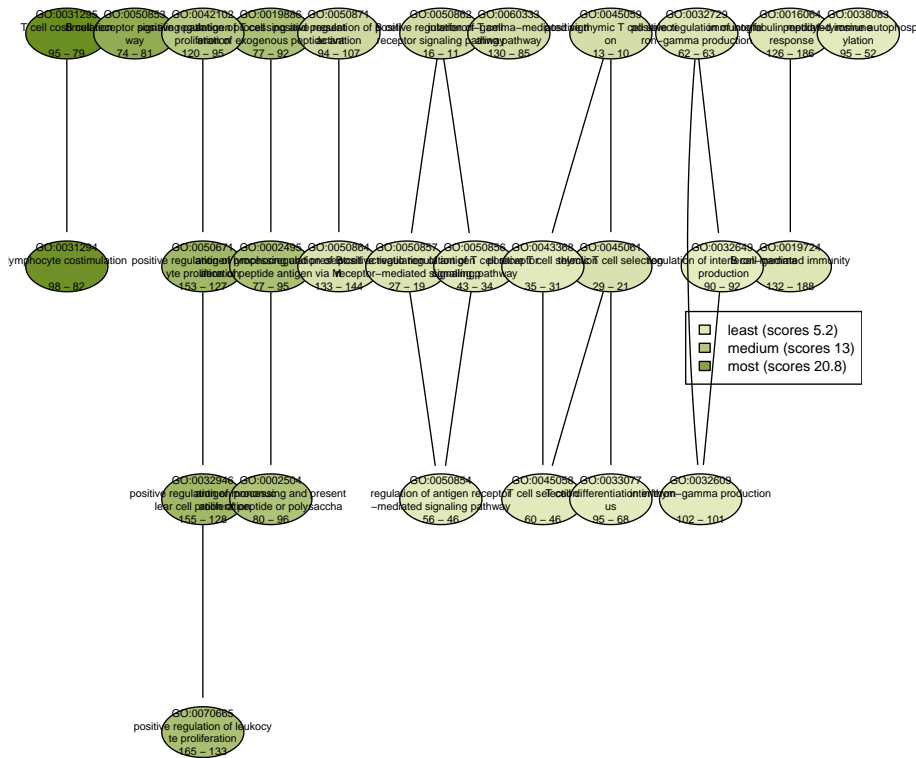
GO:0031295
T cell costimulation
95 – 79

GO:0050853
B cell receptor signaling pathway
74 – 81

GO:0042102
positive regulation of T cell proliferation
120 – 95

GO:0019886
antigen processing and presentation of exogenous peptide
77 – 92

GO:0050871
positive regulation of B cell activation
94 – 107

GO:0050862
positive regulation of T cell receptor signaling pathway
16 – 11

GO:0060333
interferon−gamma−mediated signaling pathway
130 – 85

GO:0045059
positive thymic T cell selection
13 – 10

GO:0032729
positive regulation of interferon−gamma production
62 – 63

GO:0016064
immunoglobulin mediated immune response
126 – 186

GO:0038083
peptidyl−tyrosine autophosphorylation
95 – 52

GO:0031294
lymphocyte costimulation
98 – 82

GO:0050671
positive regulation of lymphocyte proliferation
153 – 127

GO:0002495
antigen processing and presentation of peptide antigen via MHC
77 – 95

GO:0050864
regulation of B cell activation
133 – 144

GO:0050857
positive regulation of antigen receptor−mediated signaling pathway
27 – 19

GO:0050856
regulation of T cell receptor signaling pathway
43 – 34

GO:0043368
positive T cell selection
35 – 31

GO:0045061
thymic T cell selection
29 – 21

GO:0032649
regulation of interferon−gamma production
90 – 92

GO:0019724
B cell mediated immunity
132 – 188

least (scores 5.2)
medium (scores 13)
most (scores 20.8)

GO:0032946
positive regulation of mononuclear cell proliferation
155 – 128

GO:0002504
antigen processing and presentation of peptide or polysaccha
80 – 96

GO:0050854
regulation of antigen receptor−mediated signaling pathway
56 – 46

GO:0045058
T cell selection
60 – 46

GO:0033077
T cell differentiation in thymus
95 – 68

GO:0032609
interferon−gamma production
102 – 101

GO:0070665
positive regulation of leukocyte proliferation
165 – 133